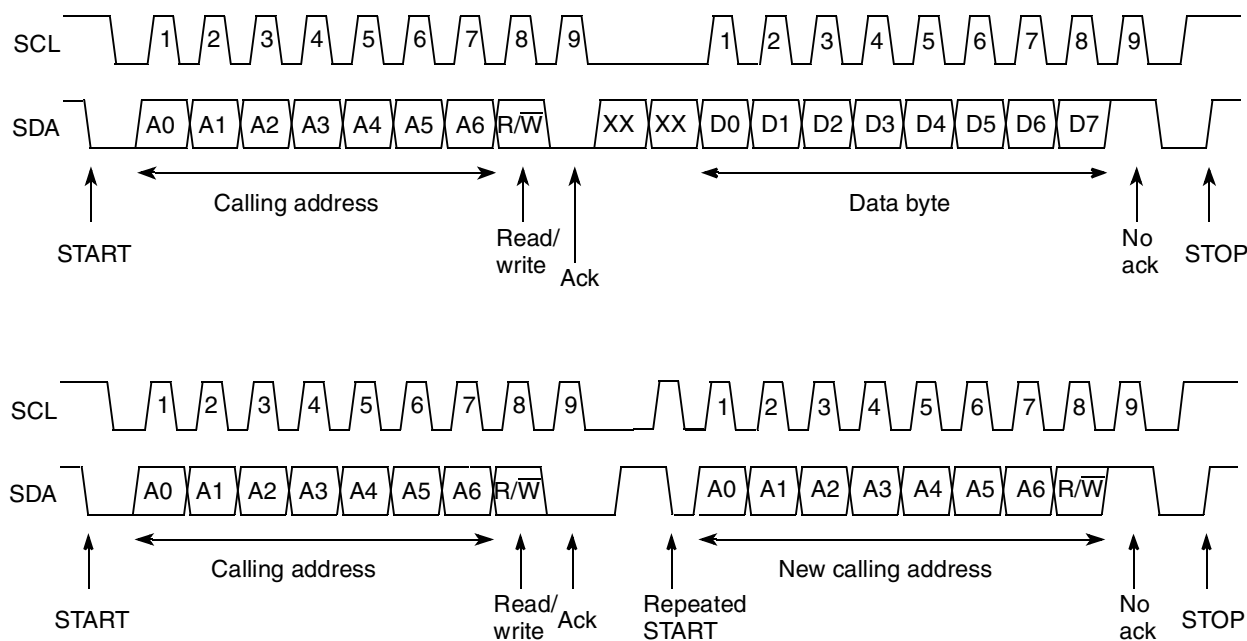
SCL 1 2 3 4 5 6 7 8 9 1 2 3 4 5 6 7 8 9

SDA A0 A1 A2 A3 A4 A5 A6 R/$\overline{W}$ XX XX D0 D1 D2 D3 D4 D5 D6 D7

Calling address

Data byte

START

Read/ write

Ack

No ack

STOP

SCL 1 2 3 4 5 6 7 8 9 1 2 3 4 5 6 7 8 9

SDA A0 A1 A2 A3 A4 A5 A6 R/$\overline{W}$ A0 A1 A2 A3 A4 A5 A6 R/$\overline{W}$

Calling address

New calling address

START

Read/ write

Ack

Repeated START

No ack

STOP